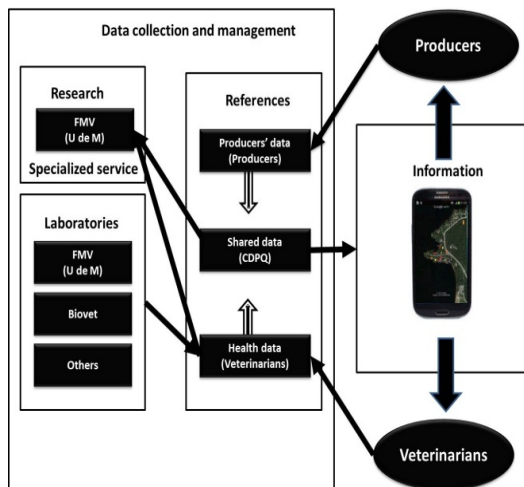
Data collection and management

Producers

Research

FMV (U de M)

Specialized service

References

Producers' data (Producers)

Information

Laboratories

FMV (U de M)

Shared data (CDPQ)

Biovet

Others

Health data (Veterinarians)

Veterinarians